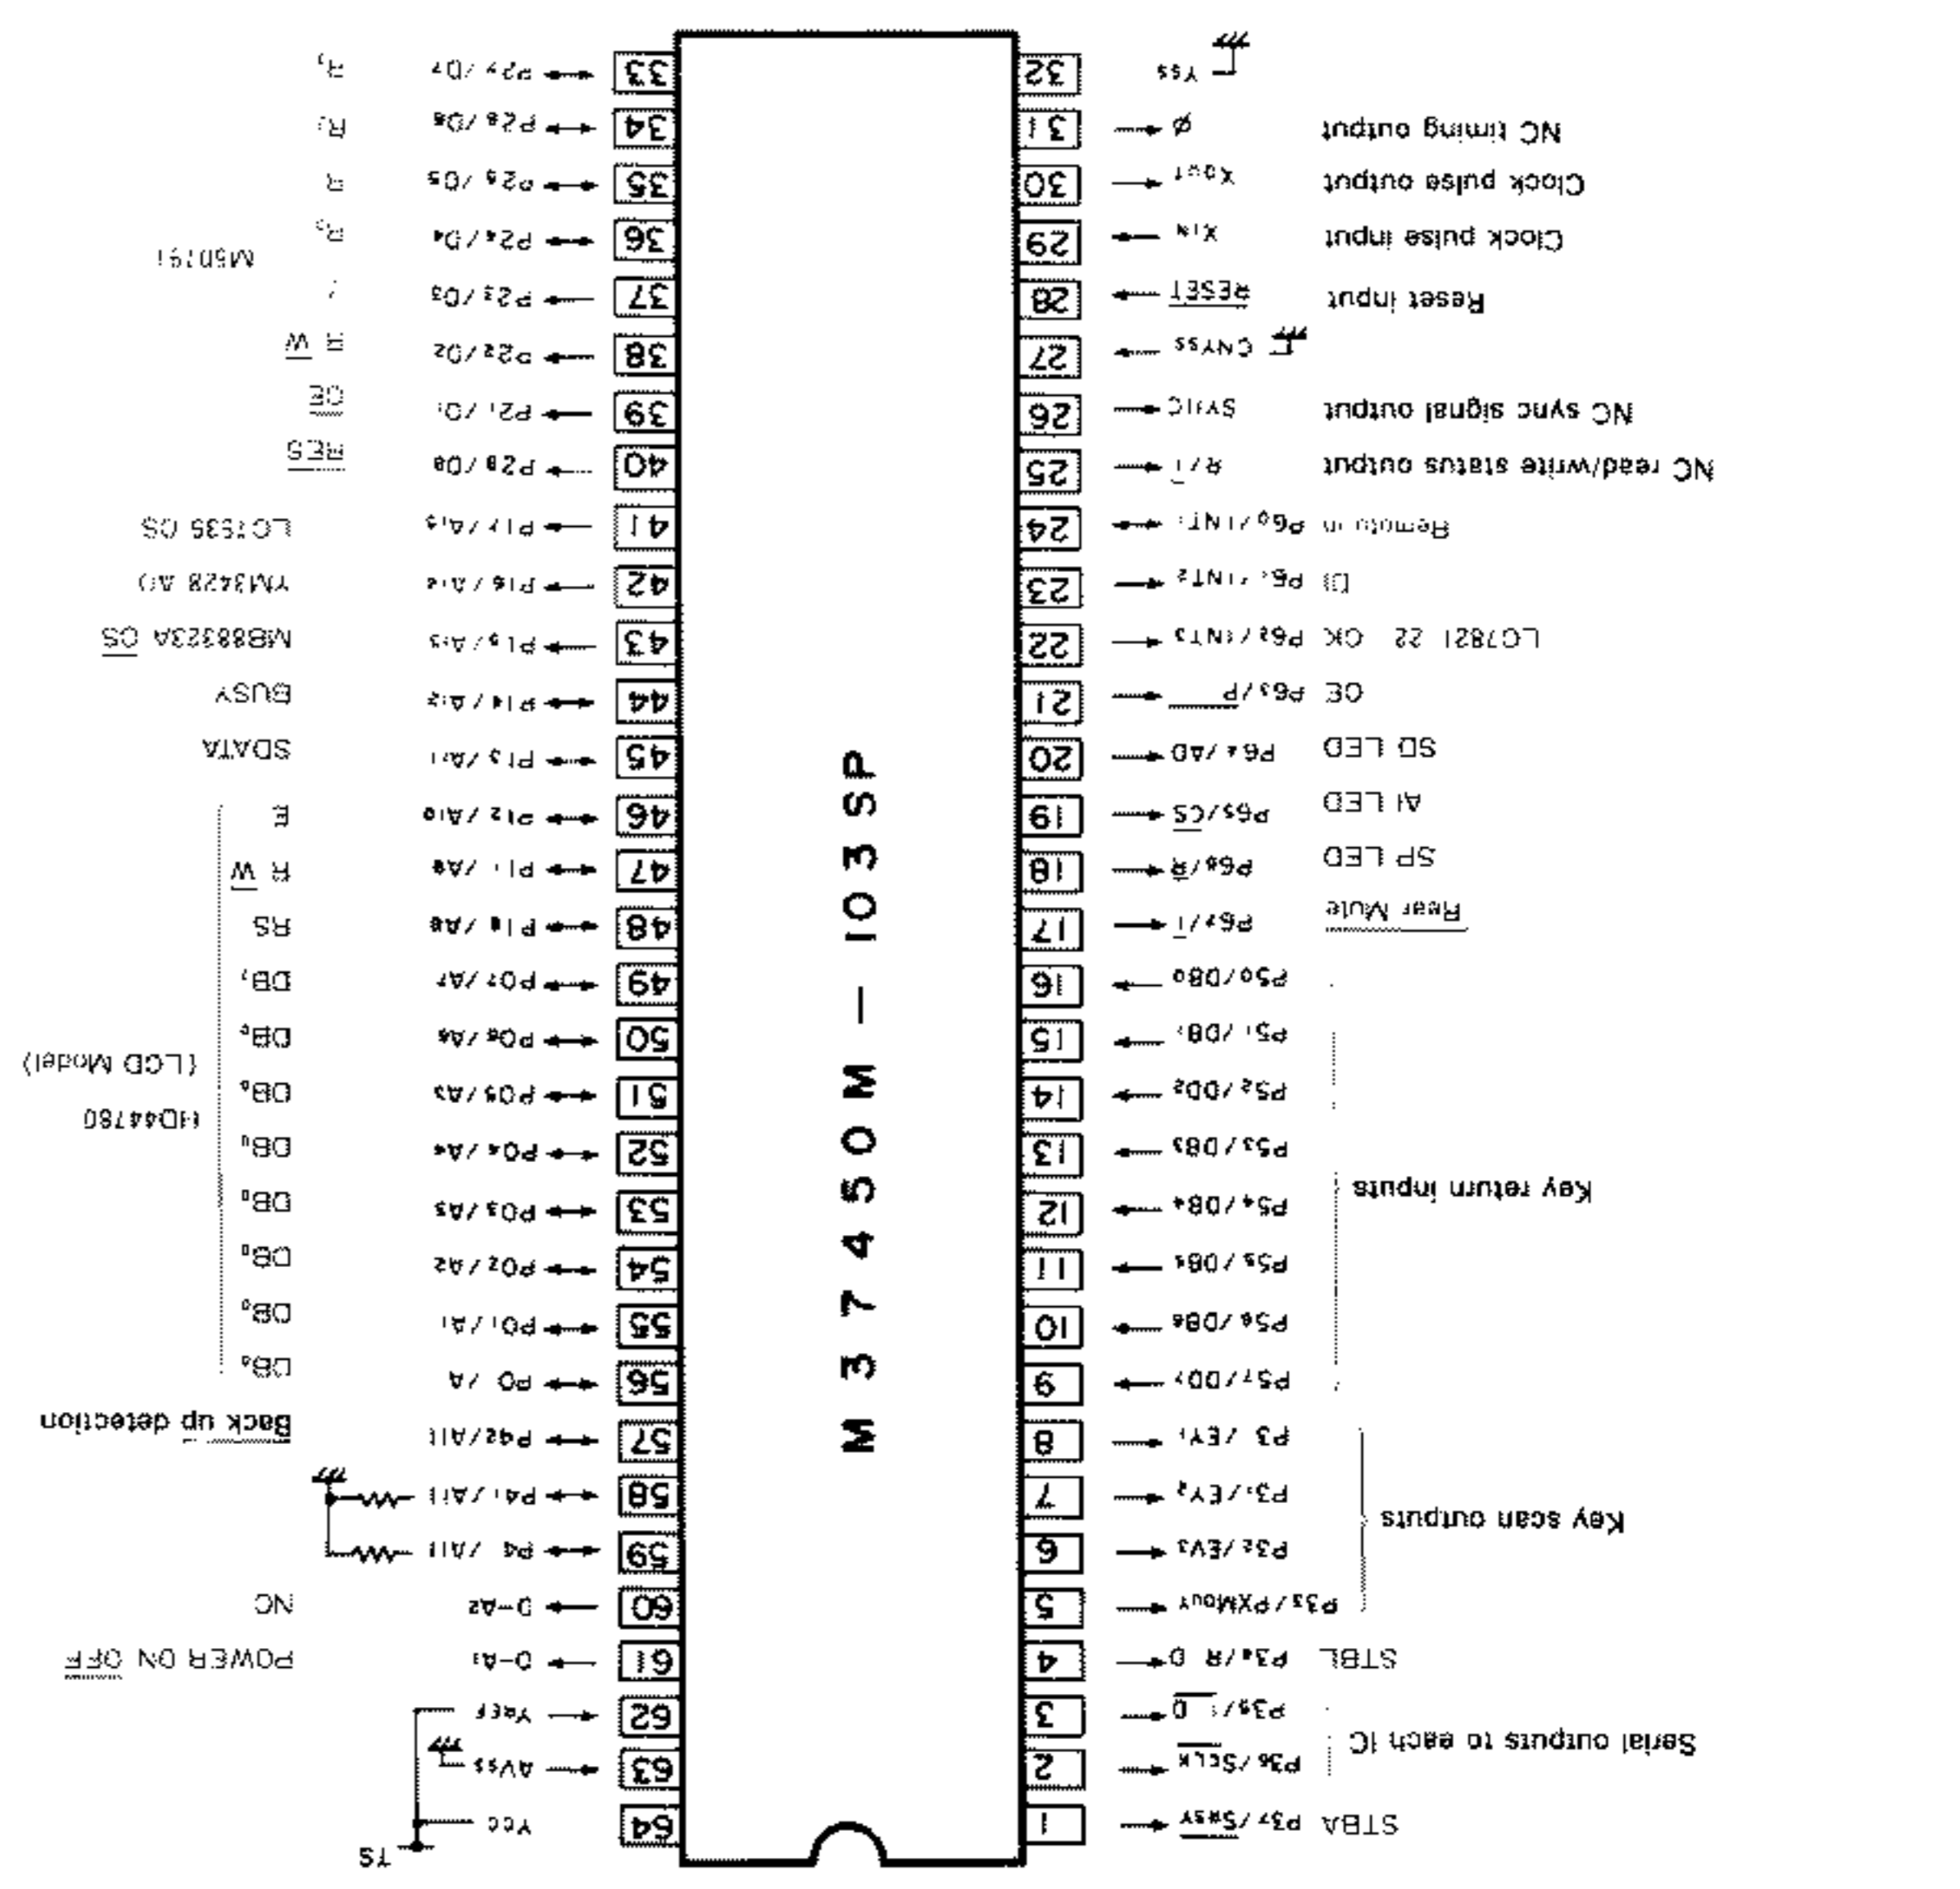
M37450M — 103SP

1 $P3_7/S_{RDY}$ STBA
2 $P3_6/S_{CLK}$ Serial outputs to each IC
3 $P3_5/\overline{O}$
4 $P3_4/R$ O STBL
5 $P3_3/PXM_{OUT}$
6 $P3_2/EV_3$ Key scan outputs
7 $P3_1/EV_2$
8 $P3/EV_1$
9 $P5_7/DD_7$
10 $P5_6/DB_6$
11 $P5_5/DB_5$
12 $P5_4/DB_4$ Key return inputs
13 $P5_3/DB_3$
14 $P5_2/DD_2$
15 $P5_1/DB_1$
16 $P5_0/DB_0$
17 $P6_7/\overline{I}$ Rear Mute
18 $P6_6/\overline{R}$ SP LED
19 $P6_5/\overline{CS}$ AI LED
20 $P6_4/AD$ SD LED
21 $P6_3/\overline{P}$ OE
22 $P6_2/INT_3$ LC7821 22 OK
23 $P6_1/INT_2$ DI
24 $P6_0/INT_1$ Remote in
25 $R/\overline{I}$ NC read/write status output
26 SYNC NC sync signal output
27 $CNV_{SS}$
28 $\overline{RESET}$ Reset input
29 $X_{IN}$ Clock pulse input
30 $X_{OUT}$ Clock pulse output
31 ø NC timing output
32 $V_{SS}$
33 $P2_7/D_7$ $R_7$
34 $P2_6/D_6$ $R_6$
35 $P2_5/D_5$ R
36 $P2_4/D_4$ $R_4$ M50791
37 $P2_3/D_3$
38 $P2_2/D_2$ R W
39 $P2_1/D_1$ $\overline{OE}$
40 $P2_0/D_0$ $\overline{RES}$
41 $P1_7/A_{15}$ LC7535 OS
42 $P1_6/A_{14}$ YM3428 AO
43 $P1_5/A_{13}$ MB88323A $\overline{OS}$
44 $P1_4/A_{12}$ BUSY
45 $P1_3/A_{11}$ SDATA
46 $P1_2/A_{10}$ E
47 $P1_1/A_9$ R W
48 $P1_0/A_8$ RS
49 $P0_7/A_7$ $DB_7$
50 $P0_6/A_6$ $DB_6$ (LCD Model)
51 $P0_5/A_5$ $DB_5$ HD44780
52 $P0_4/A_4$ $DB_4$
53 $P0_3/A_3$ $DB_3$
54 $P0_2/A_2$ $DB_2$
55 $P0_1/A_1$ $DB_1$
56 $P0/A$ $DB_0$
57 $P4_2/A_{11}$ Back up detection
58 $P4_1/A_{11}$
59 $P4/A_{11}$
60 $O-A_2$ NC
61 $O-A_1$ POWER ON $\overline{OFF}$
62 $V_{REF}$
63 $AV_{SS}$
64 $V_{CC}$ 5T